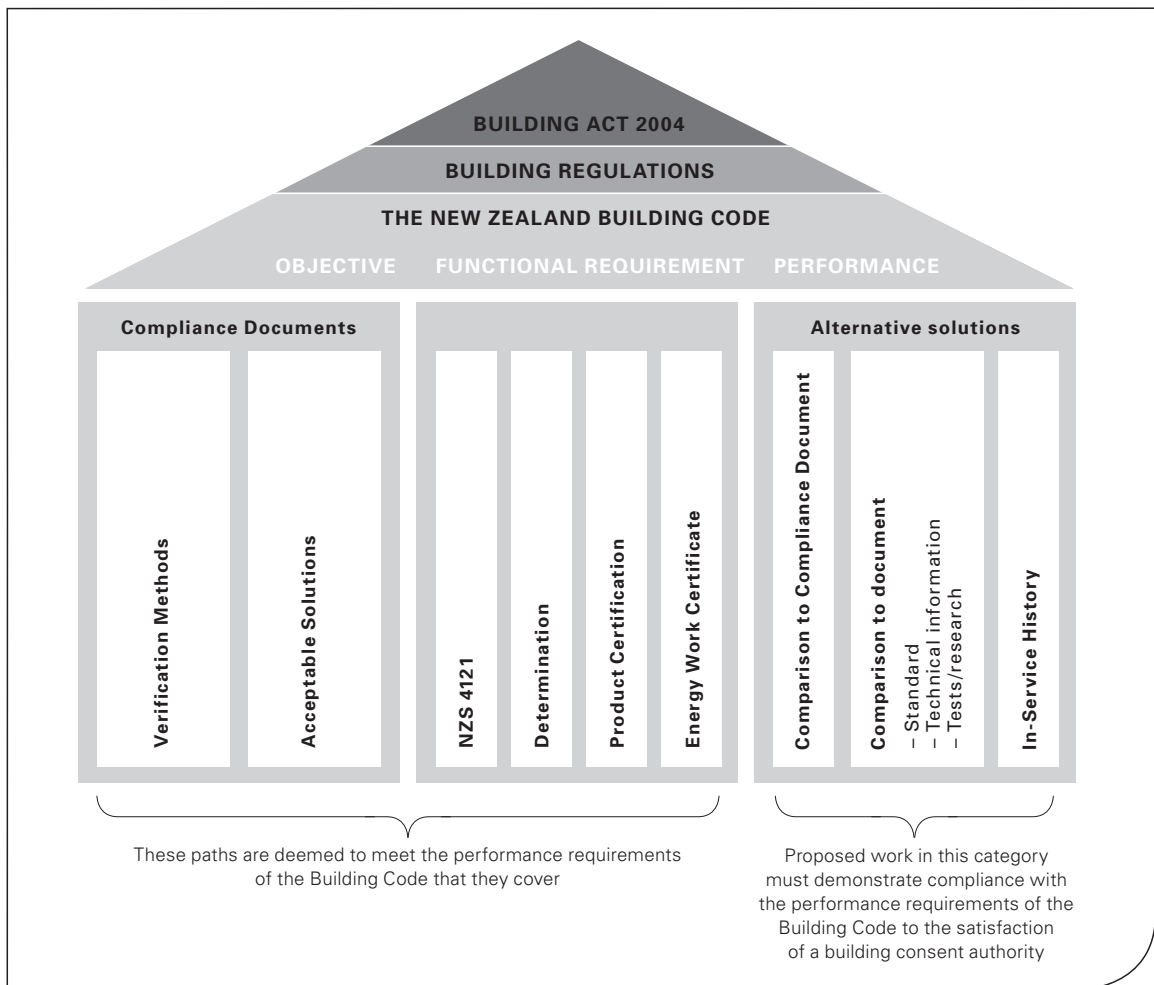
BUILDING ACT 2004

BUILDING REGULATIONS

THE NEW ZEALAND BUILDING CODE

OBJECTIVE FUNCTIONAL REQUIREMENT PERFORMANCE

Compliance Documents

Verification Methods

Acceptable Solutions

NZS 4121

Determination

Product Certification

Energy Work Certificate

Alternative solutions

Comparison to Compliance Document

Comparison to document
– Standard
– Technical information
– Tests/research

In-Service History

These paths are deemed to meet the performance requirements of the Building Code that they cover

Proposed work in this category must demonstrate compliance with the performance requirements of the Building Code to the satisfaction of a building consent authority